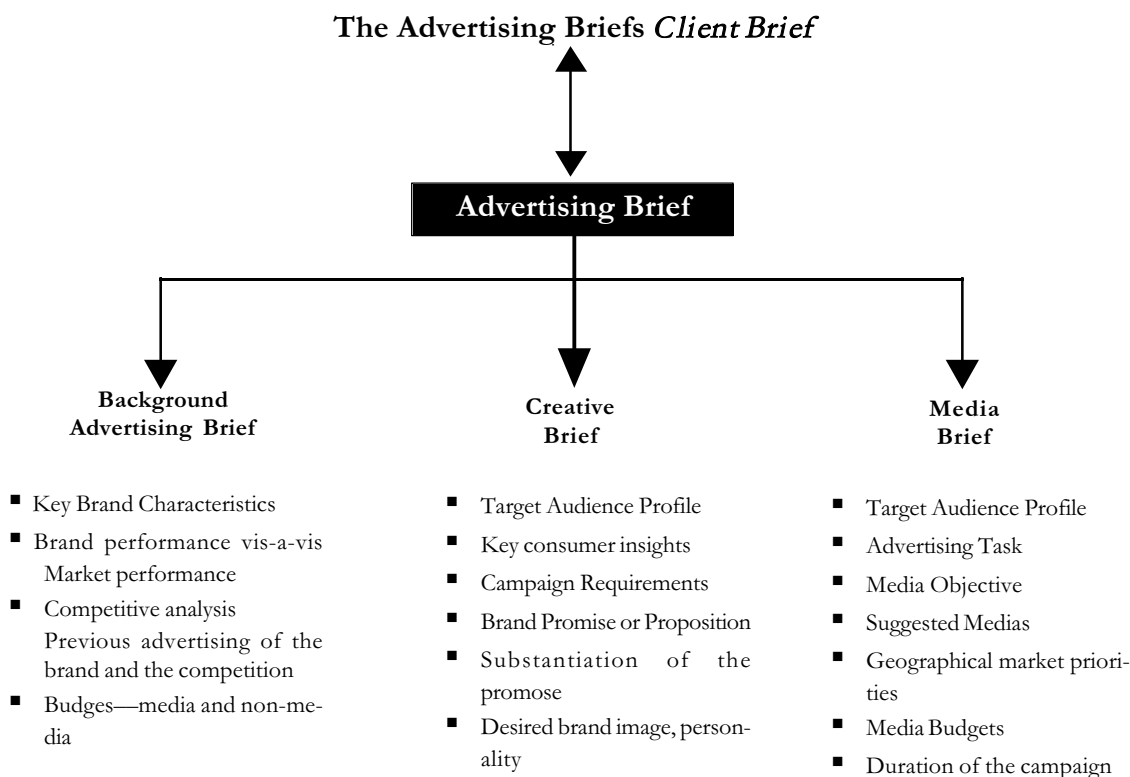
The Advertising Briefs *Client Brief*

Advertising Brief

Background Advertising Brief

- Key Brand Characteristics
- Brand performance vis-a-vis Market performance
- Competitive analysis Previous advertising of the brand and the competition
- Budges—media and non-media

Creative Brief

- Target Audience Profile
- Key consumer insights
- Campaign Requirements
- Brand Promise or Proposition
- Substantiation of the promose
- Desired brand image, personality

Media Brief

- Target Audience Profile
- Advertising Task
- Media Objective
- Suggested Medias
- Geographical market priorities
- Media Budgets
- Duration of the campaign